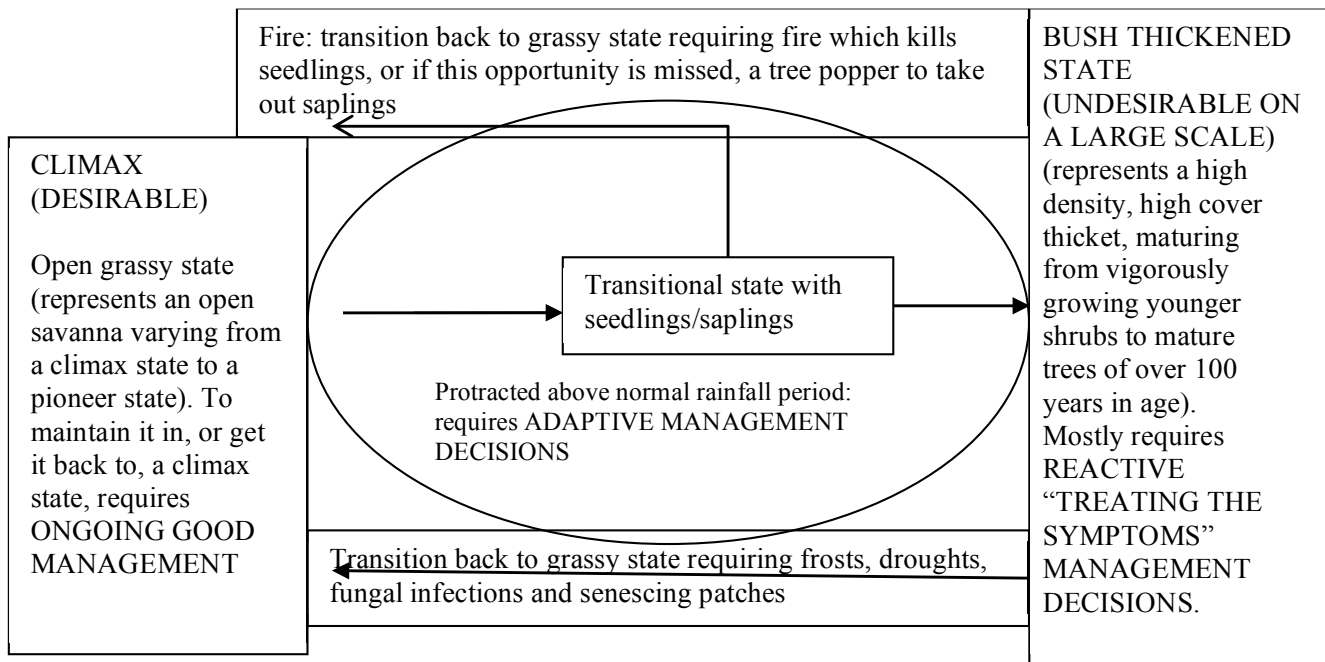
Fire: transition back to grassy state requiring fire which kills seedlings, or if this opportunity is missed, a tree popper to take out saplings

CLIMAX (DESIRABLE)

Open grassy state (represents an open savanna varying from a climax state to a pioneer state). To maintain it in, or get it back to, a climax state, requires ONGOING GOOD MANAGEMENT

Transitional state with seedlings/saplings

Protracted above normal rainfall period: requires ADAPTIVE MANAGEMENT DECISIONS

BUSH THICKENED STATE (UNDESIRABLE ON A LARGE SCALE) (represents a high density, high cover thicket, maturing from vigorously growing younger shrubs to mature trees of over 100 years in age). Mostly requires REACTIVE "TREATING THE SYMPTOMS" MANAGEMENT DECISIONS.

Transition back to grassy state requiring frosts, droughts, fungal infections and senescing patches